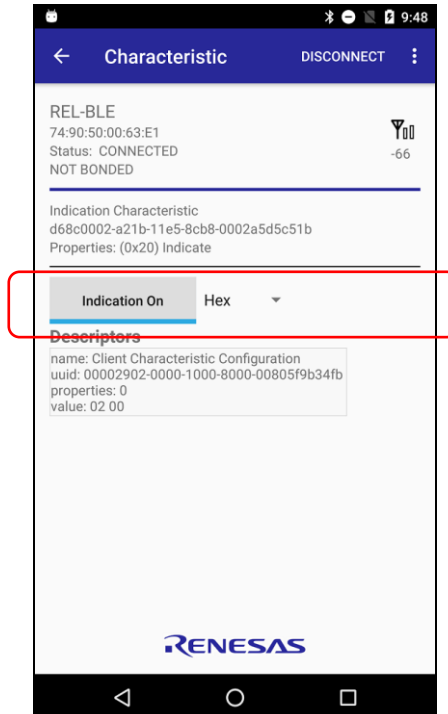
9:48

Characteristic DISCONNECT

REL-BLE
74:90:50:00:63:E1
Status: CONNECTED
NOT BONDED

-66

Indication Characteristic
d68c0002-a21b-11e5-8cb8-0002a5d5c51b
Properties: (0x20) Indicate

Indication On Hex

Descriptors

name: Client Characteristic Configuration
uuid: 00002902-0000-1000-8000-00805f9b34fb
properties: 0
value: 02 00

RENESAS